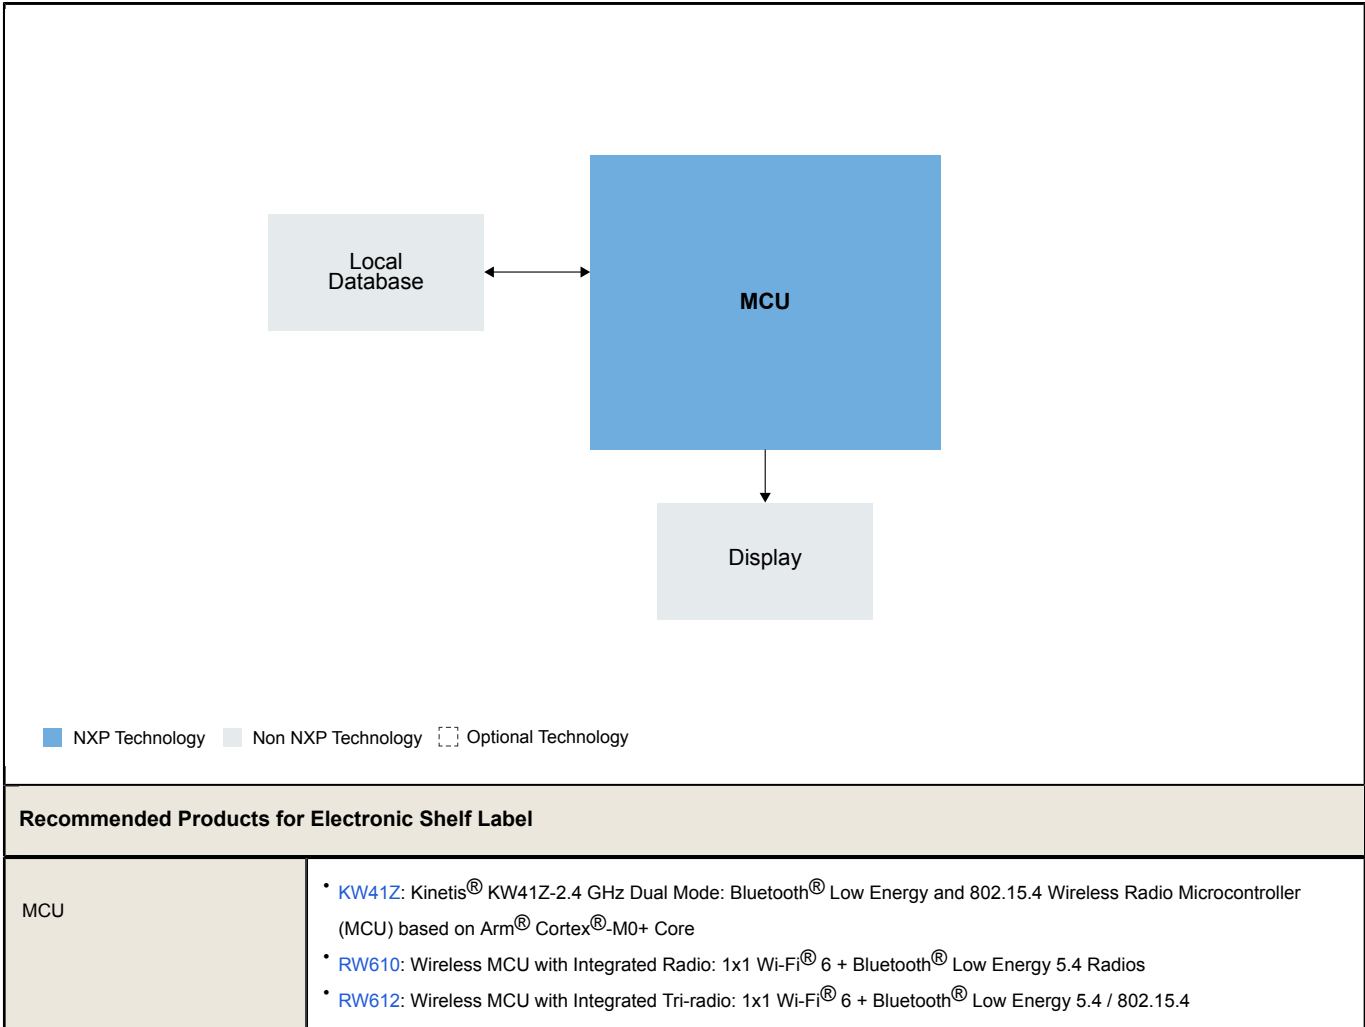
Local Database

MCU

Display

NXP Technology  Non NXP Technology  Optional Technology

| Recommended Products for Electronic Shelf Label | |
|---|---|
| MCU | • KW41Z: Kinetis® KW41Z-2.4 GHz Dual Mode: Bluetooth® Low Energy and 802.15.4 Wireless Radio Microcontroller (MCU) based on Arm® Cortex®-M0+ Core<br>• RW610: Wireless MCU with Integrated Radio: 1x1 Wi-Fi® 6 + Bluetooth® Low Energy 5.4 Radios<br>• RW612: Wireless MCU with Integrated Tri-radio: 1x1 Wi-Fi® 6 + Bluetooth® Low Energy 5.4 / 802.15.4 |